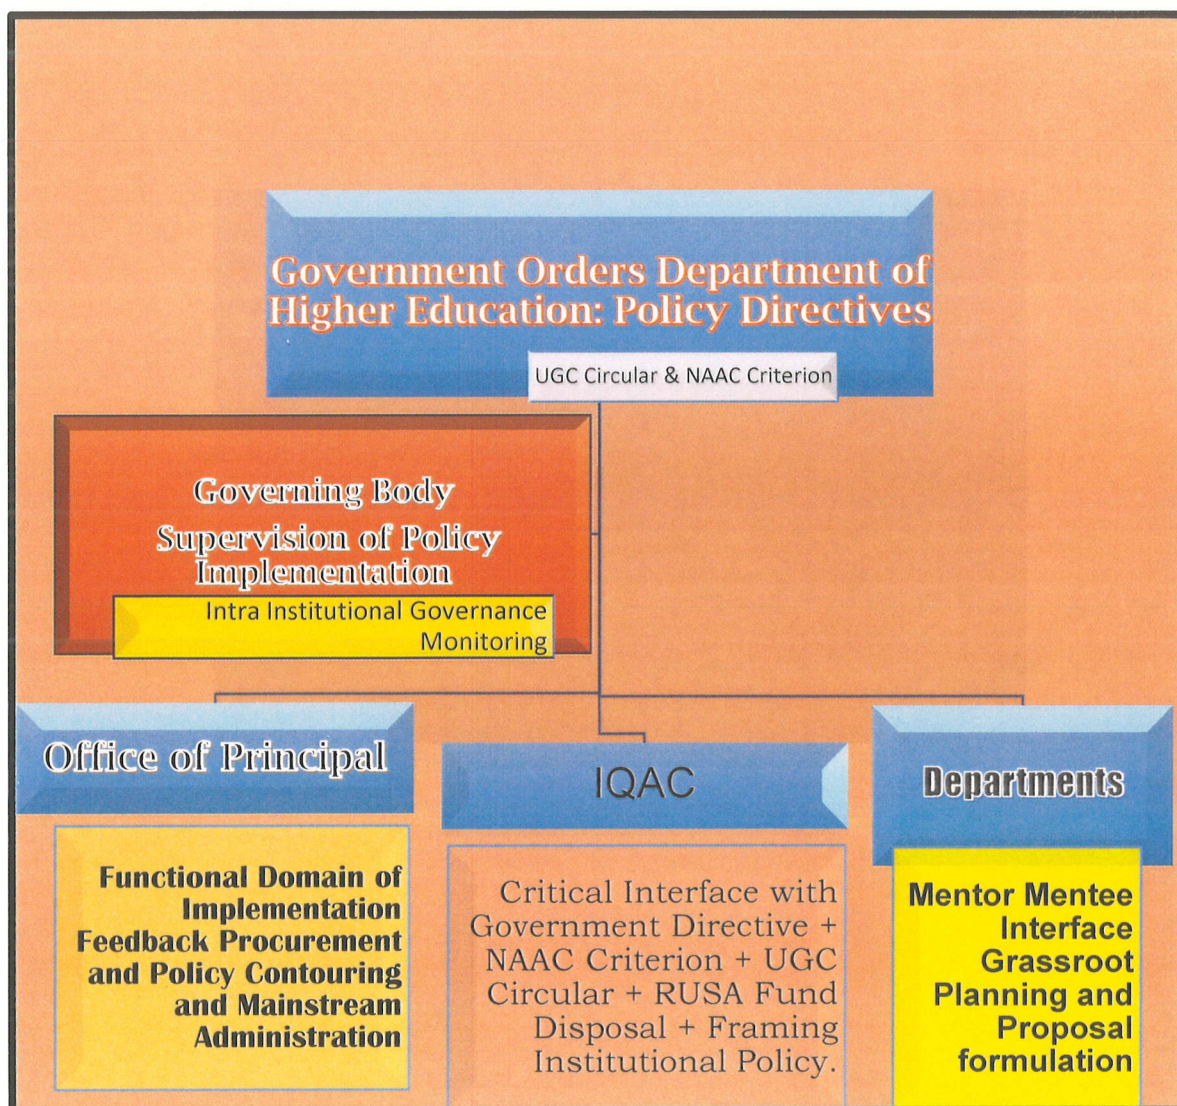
Government Orders Department of Higher Education: Policy Directives

UGC Circular & NAAC Criterion

Governing Body Supervision of Policy Implementation

Intra Institutional Governance Monitoring

Office of Principal

IQAC

Departments

Functional Domain of Implementation Feedback Procurement and Policy Contouring and Mainstream Administration

Critical Interface with Government Directive + NAAC Criterion + UGC Circular + RUSA Fund Disposal + Framing Institutional Policy.

Mentor Mentee Interface Grassroot Planning and Proposal formulation